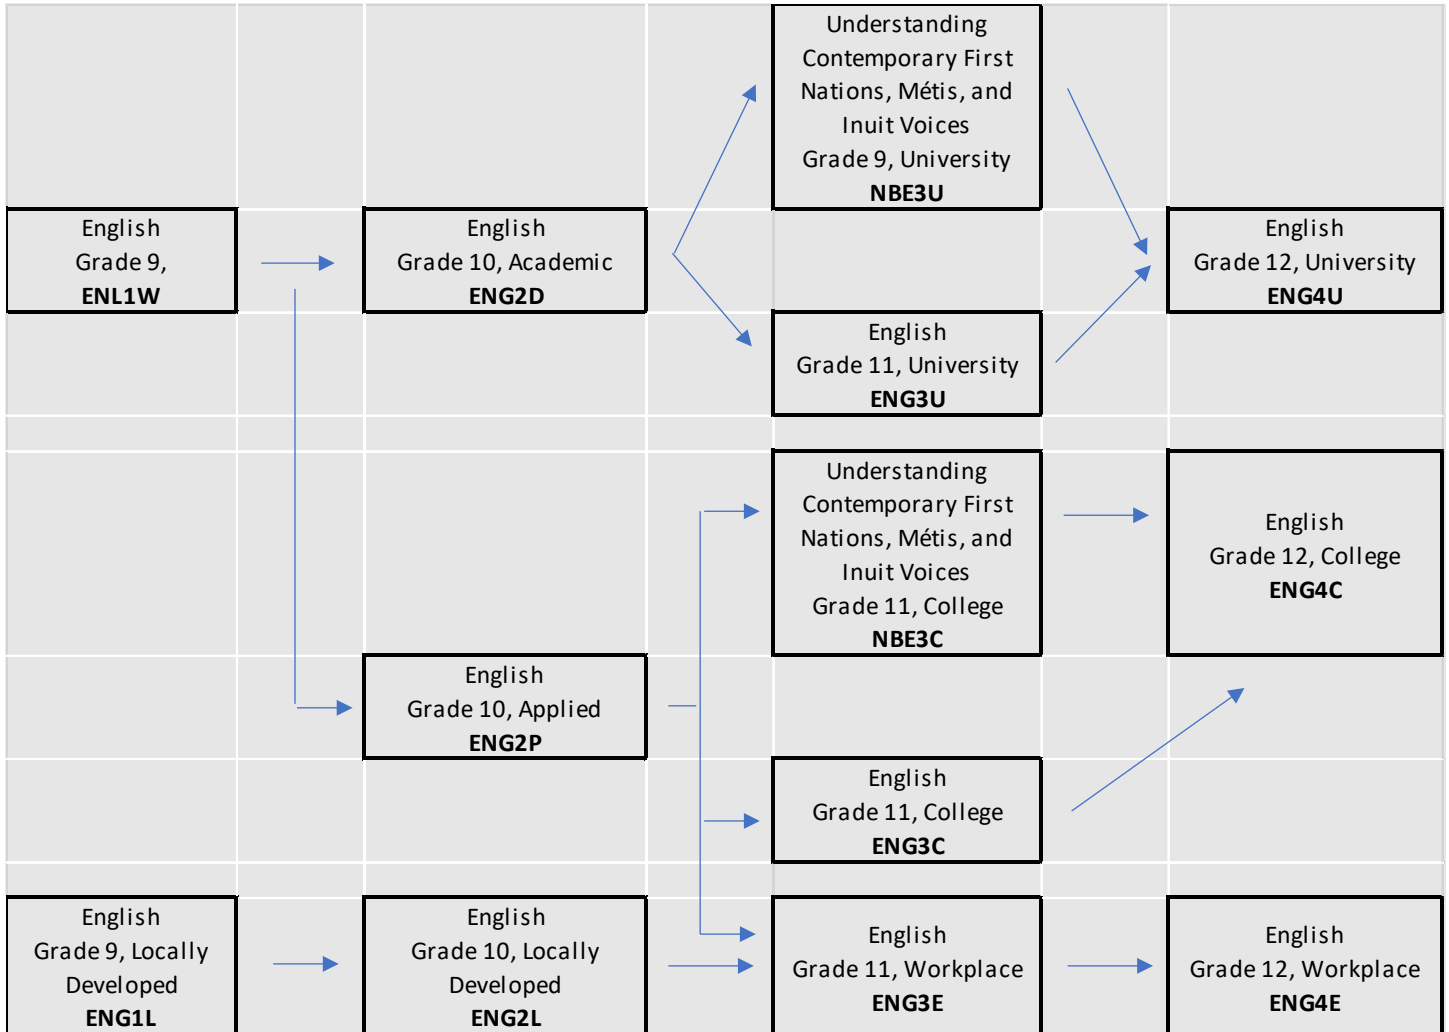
Understanding Contemporary First Nations, Métis, and Inuit Voices
Grade 9, University
**NBE3U**

English
Grade 9,
**ENL1W**

English
Grade 10, Academic
**ENG2D**

English
Grade 12, University
**ENG4U**

English
Grade 11, University
**ENG3U**

Understanding Contemporary First Nations, Métis, and Inuit Voices
Grade 11, College
**NBE3C**

English
Grade 12, College
**ENG4C**

English
Grade 10, Applied
**ENG2P**

English
Grade 11, College
**ENG3C**

English
Grade 9, Locally Developed
**ENG1L**

English
Grade 10, Locally Developed
**ENG2L**

English
Grade 11, Workplace
**ENG3E**

English
Grade 12, Workplace
**ENG4E**